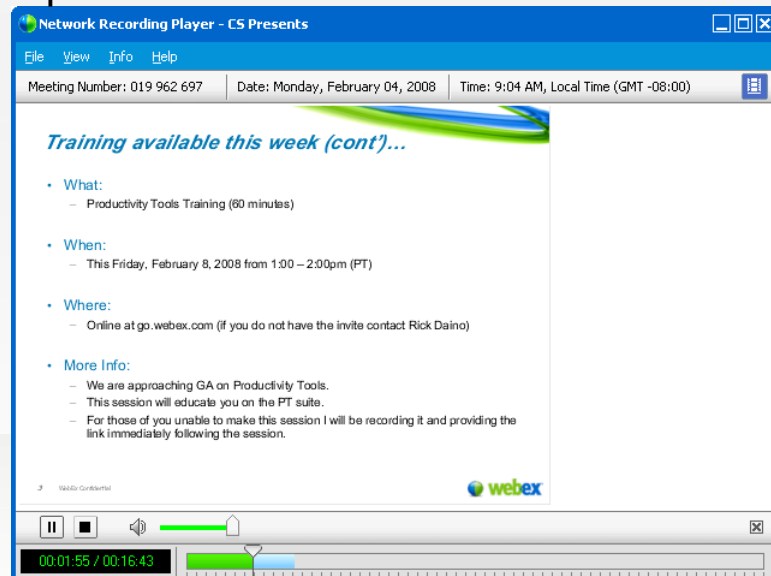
Network Recording Player - CS Presents

File View Info Help

Meeting Number: 019 962 697 | Date: Monday, February 04, 2008 | Time: 9:04 AM, Local Time (GMT -08:00)

Training available this week (cont')...

• What:
– Productivity Tools Training (60 minutes)

• When:
– This Friday, February 8, 2008 from 1:00 – 2:00pm (PT)

• Where:
– Online at go.webex.com (if you do not have the invite contact Rick Daino)

• More Info:
– We are approaching GA on Productivity Tools.
– This session will educate you on the PT suite.
– For those of you unable to make this session I will be recording it and providing the link immediately following the session.

3 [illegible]

webex

00:01:55 / 00:16:43